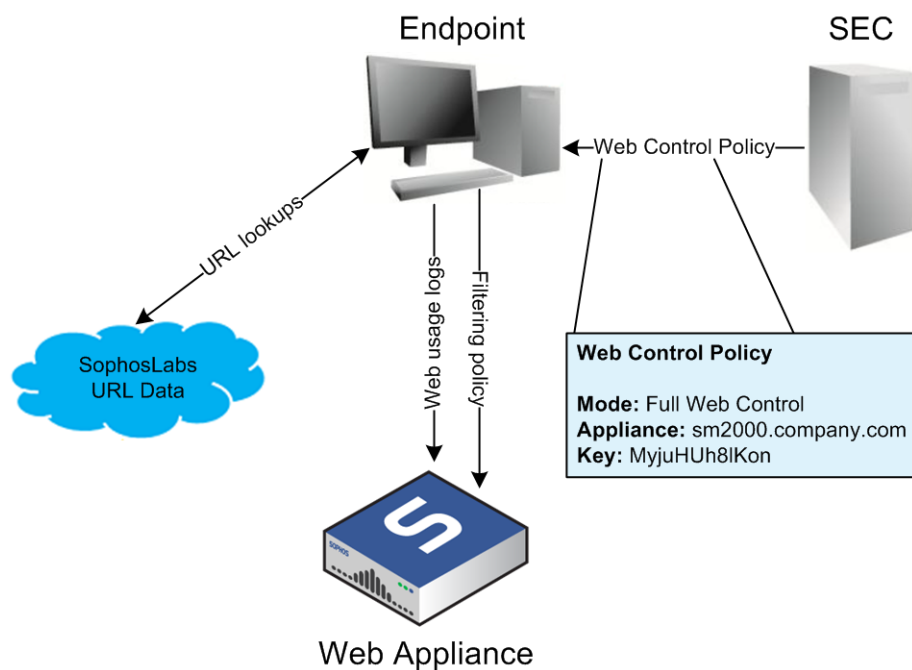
Endpoint

SEC

Web Control Policy

URL lookups

SophosLabs URL Data

Web usage logs

Filtering policy

**Web Control Policy**

**Mode:** Full Web Control
**Appliance:** sm2000.company.com
**Key:** MyjuHUh8lKon

S

SOPHOS

Web Appliance